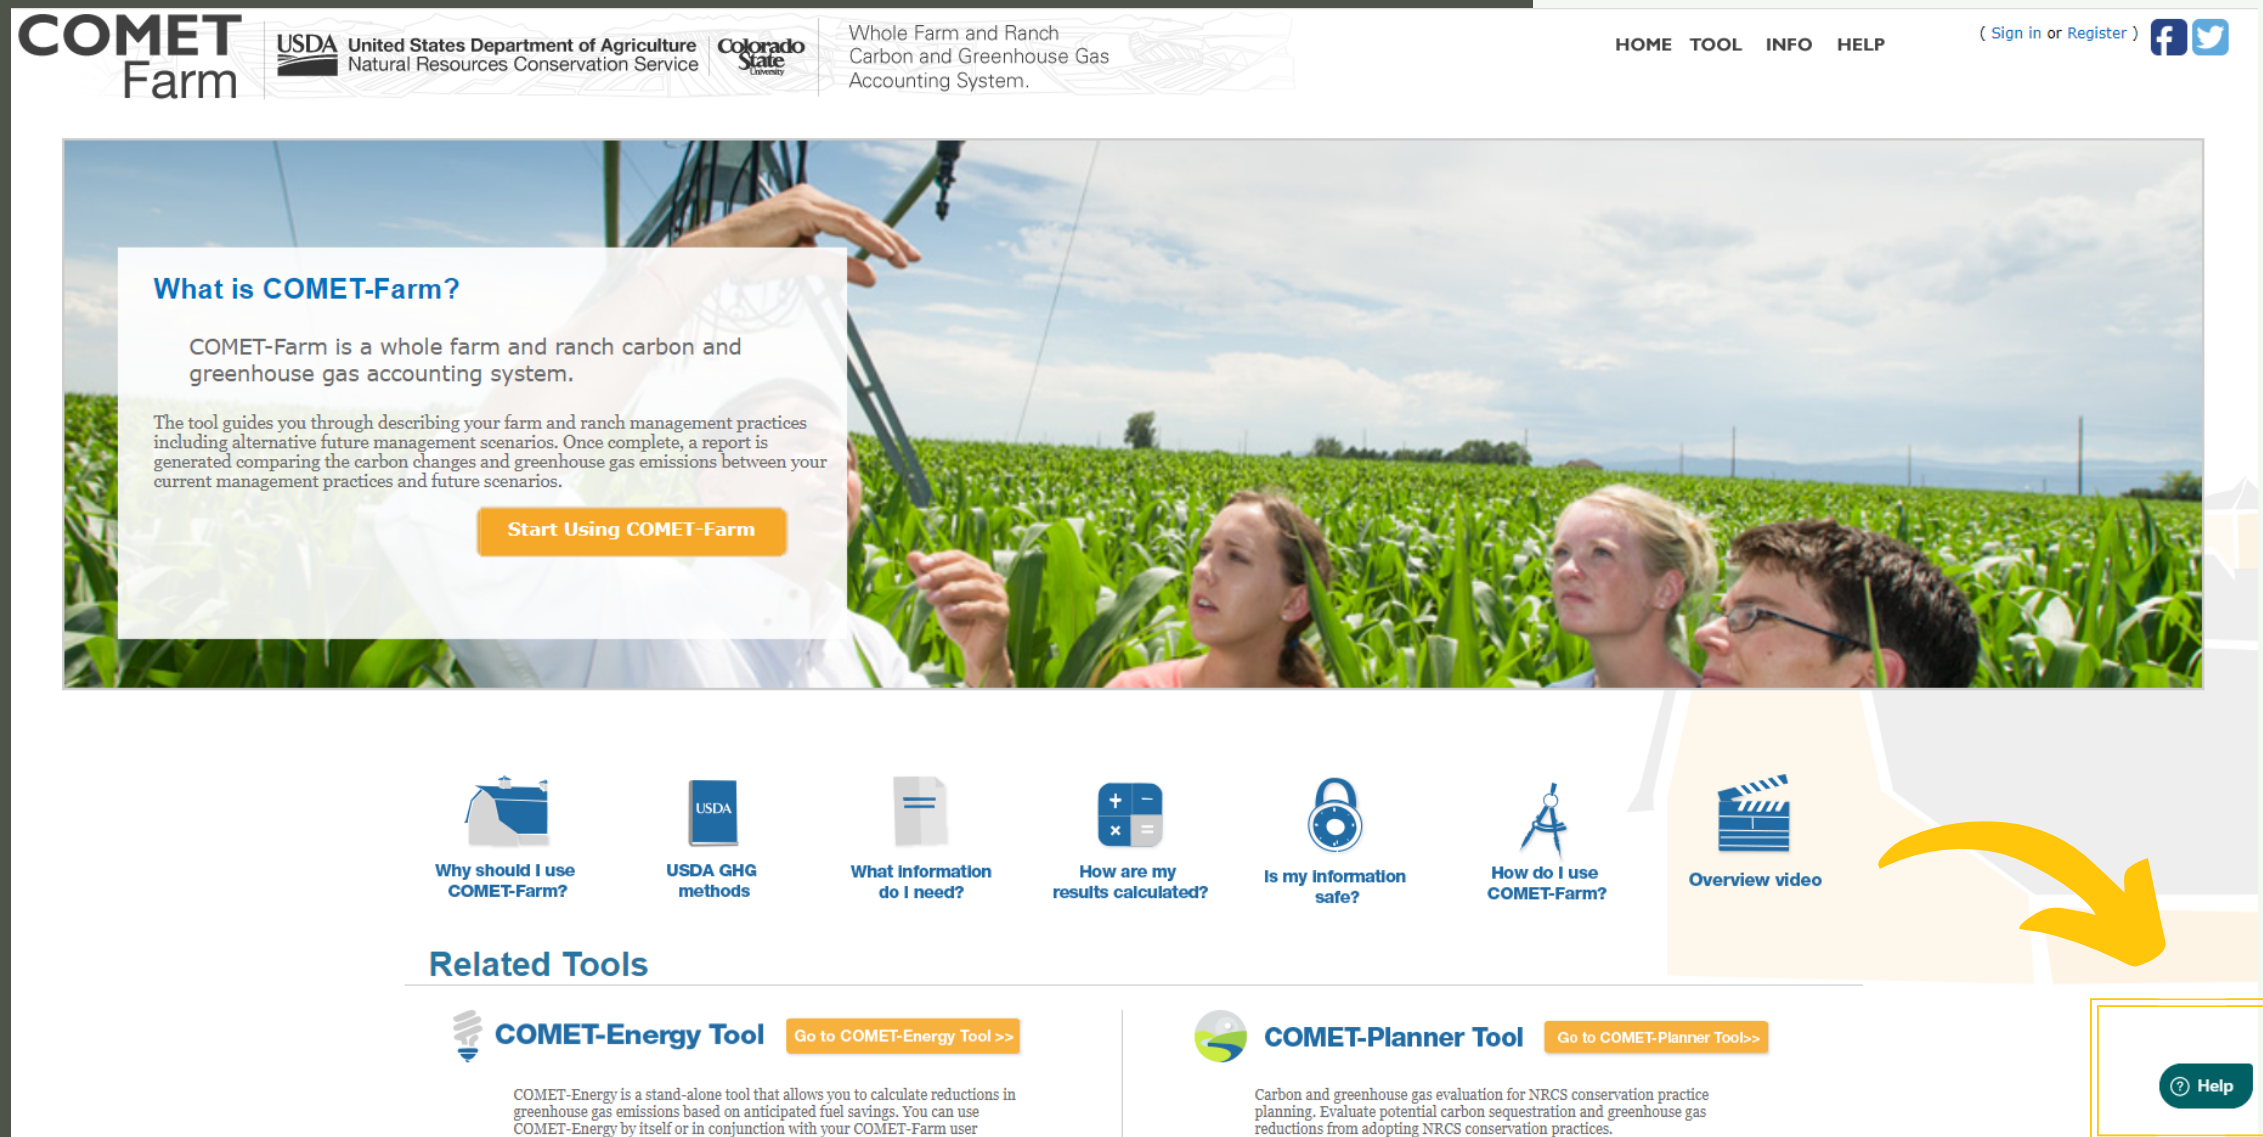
COMET Farm

USDA United States Department of Agriculture Natural Resources Conservation Service

Colorado State University

Whole Farm and Ranch Carbon and Greenhouse Gas Accounting System.

HOME TOOL INFO HELP

( Sign in or Register )

What is COMET-Farm?

COMET-Farm is a whole farm and ranch carbon and greenhouse gas accounting system.

The tool guides you through describing your farm and ranch management practices including alternative future management scenarios. Once complete, a report is generated comparing the carbon changes and greenhouse gas emissions between your current management practices and future scenarios.

Start Using COMET-Farm

USDA

Why should I use COMET-Farm?

USDA GHG methods

What information do I need?

How are my results calculated?

Is my information safe?

How do I use COMET-Farm?

Overview video

Related Tools

COMET-Energy Tool

Go to COMET-Energy Tool >>

COMET-Energy is a stand-alone tool that allows you to calculate reductions in greenhouse gas emissions based on anticipated fuel savings. You can use COMET-Energy by itself or in conjunction with your COMET-Farm user

COMET-Planner Tool

Go to COMET-Planner Tool>>

Carbon and greenhouse gas evaluation for NRCS conservation practice planning. Evaluate potential carbon sequestration and greenhouse gas reductions from adopting NRCS conservation practices.

Help